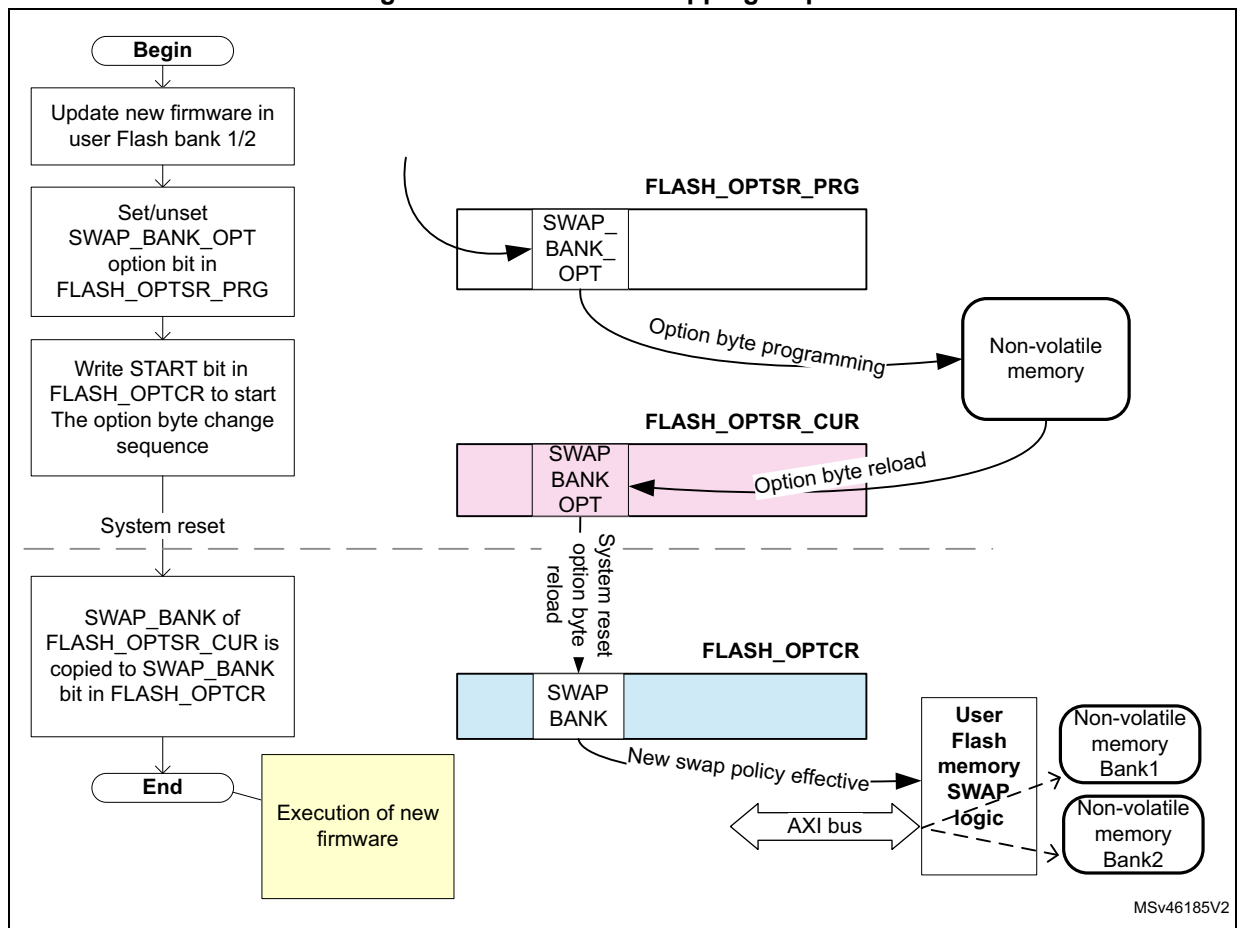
Begin

Update new firmware in user Flash bank 1/2

Set/unset SWAP_BANK_OPT option bit in FLASH_OPTSR_PRG

Write START bit in FLASH_OPTCR to start The option byte change sequence

System reset

SWAP_BANK of FLASH_OPTSR_CUR is copied to SWAP_BANK bit in FLASH_OPTCR

End

Execution of new firmware

FLASH_OPTSR_PRG

SWAP_ BANK_ OPT

Option byte programming

Non-volatile memory

FLASH_OPTSR_CUR

SWAP BANK OPT

Option byte reload

System reset option byte reload

FLASH_OPTCR

SWAP BANK

New swap policy effective

User Flash memory SWAP logic

AXI bus

Non-volatile memory Bank1

Non-volatile memory Bank2

MSv46185V2